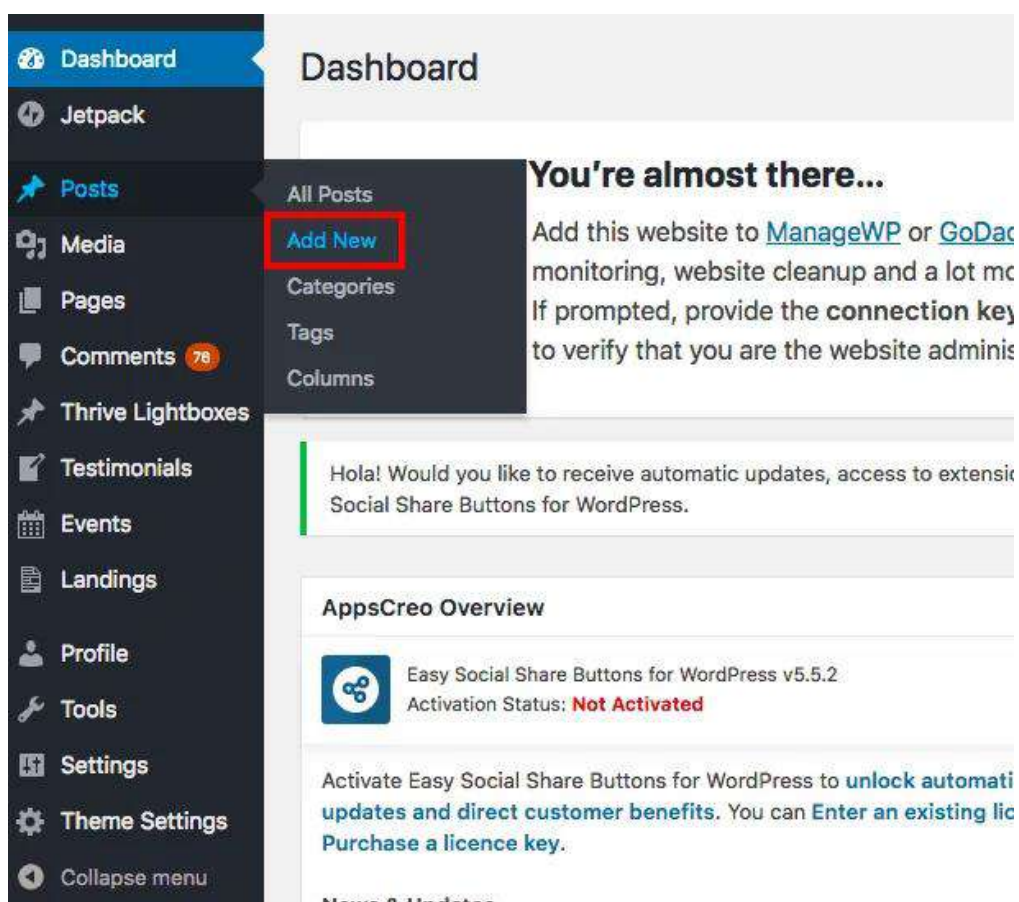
Dashboard
Jetpack
Posts
Media
Pages
Comments 78
Thrive Lightboxes
Testimonials
Events
Landings
Profile
Tools
Settings
Theme Settings
Collapse menu

All Posts
Add New
Categories
Tags
Columns

Dashboard

You're almost there...

Add this website to ManageWP or GoDa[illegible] monitoring, website cleanup and a lot mo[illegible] If prompted, provide the connection ke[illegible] to verify that you are the website admini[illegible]

Hola! Would you like to receive automatic updates, access to extensi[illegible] Social Share Buttons for WordPress.

AppsCreo Overview

Easy Social Share Buttons for WordPress v5.5.2
Activation Status: Not Activated

Activate Easy Social Share Buttons for WordPress to unlock automati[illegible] updates and direct customer benefits. You can Enter an existing lic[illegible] Purchase a licence key.

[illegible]